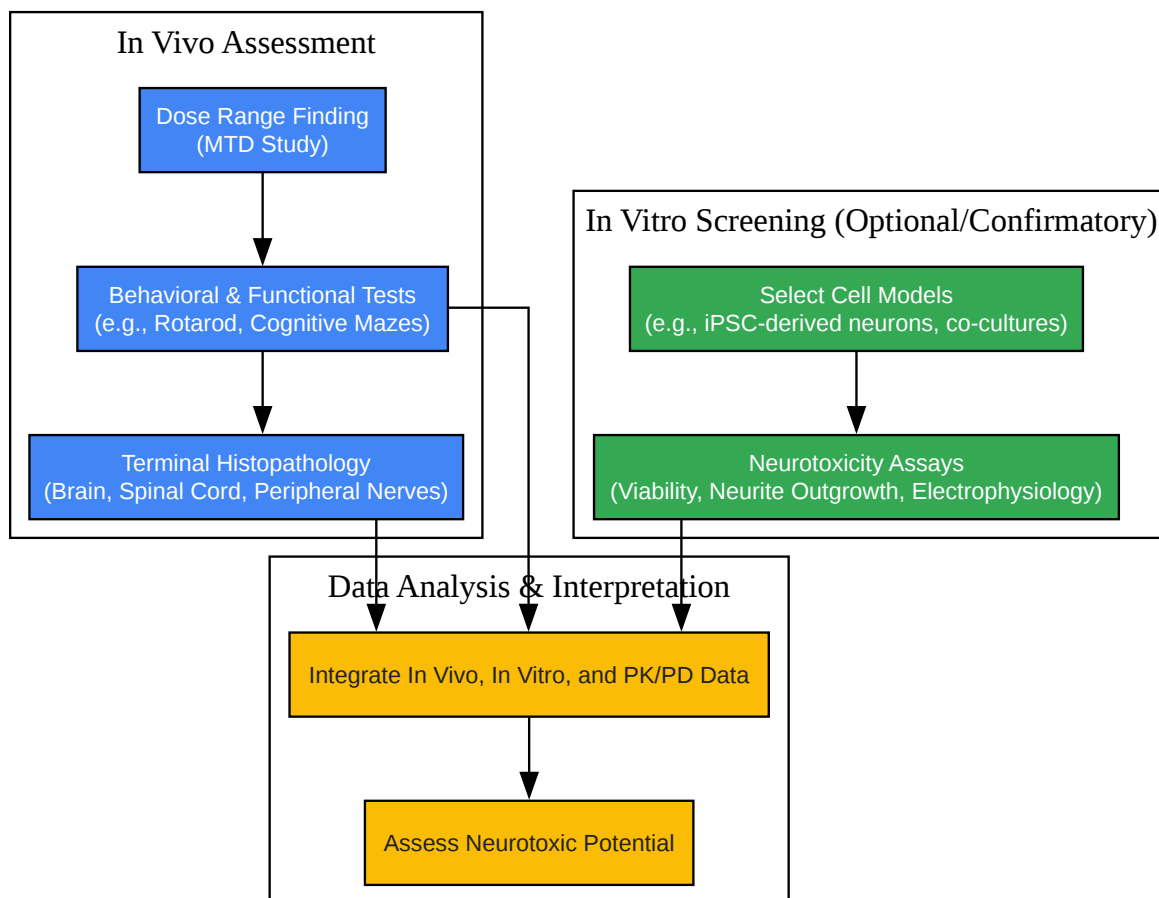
In Vivo Assessment

Dose Range Finding
(MTD Study)

Behavioral & Functional Tests
(e.g., Rotarod, Cognitive Mazes)

Terminal Histopathology
(Brain, Spinal Cord, Peripheral Nerves)

In Vitro Screening (Optional/Confirmatory)

Select Cell Models
(e.g., iPSC-derived neurons, co-cultures)

Neurotoxicity Assays
(Viability, Neurite Outgrowth, Electrophysiology)

Data Analysis & Interpretation

Integrate In Vivo, In Vitro, and PK/PD Data

Assess Neurotoxic Potential